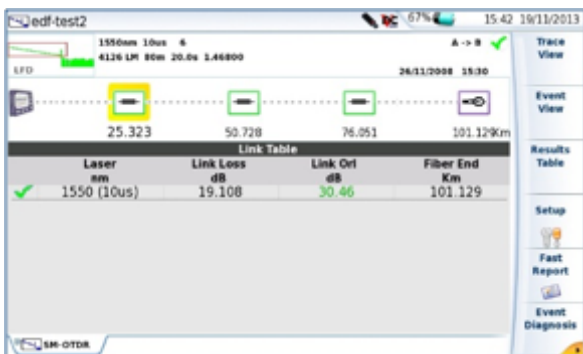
edf-test2

67% 15:42 19/11/2013

1550nm 10us 6
4126 LM 80m 20.0s 1.46800

A -> B

LFD

26/11/2008 15:30

25.323
50.728
76.051
101.129Km

Link Table

| Laser nm | Link Loss dB | Link Orl dB | Fiber End Km |
|---|---|---|---|
| 1550 (10us) | 19.108 | 30.46 | 101.129 |

SM-OTDR

Trace View

Event View

Results Table

Setup

Fast Report

Event Diagnosis